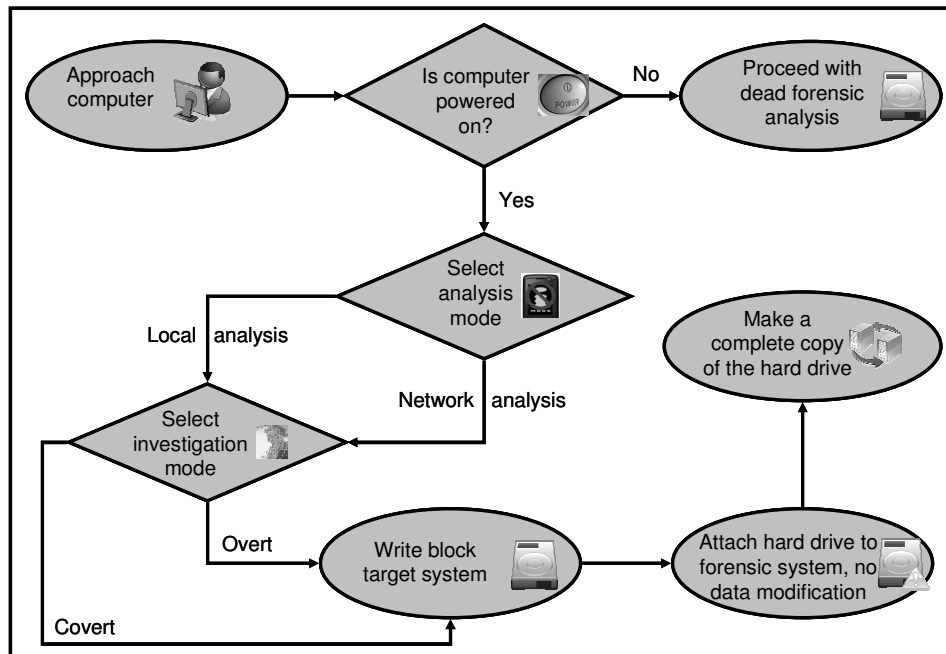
Approach computer

Is computer powered on?

POWER

No

Proceed with dead forensic analysis

Yes

Select analysis mode

Local analysis

Make a complete copy of the hard drive

Network analysis

Select investigation mode

Overt

Write block target system

Attach hard drive to forensic system, no data modification

Covert